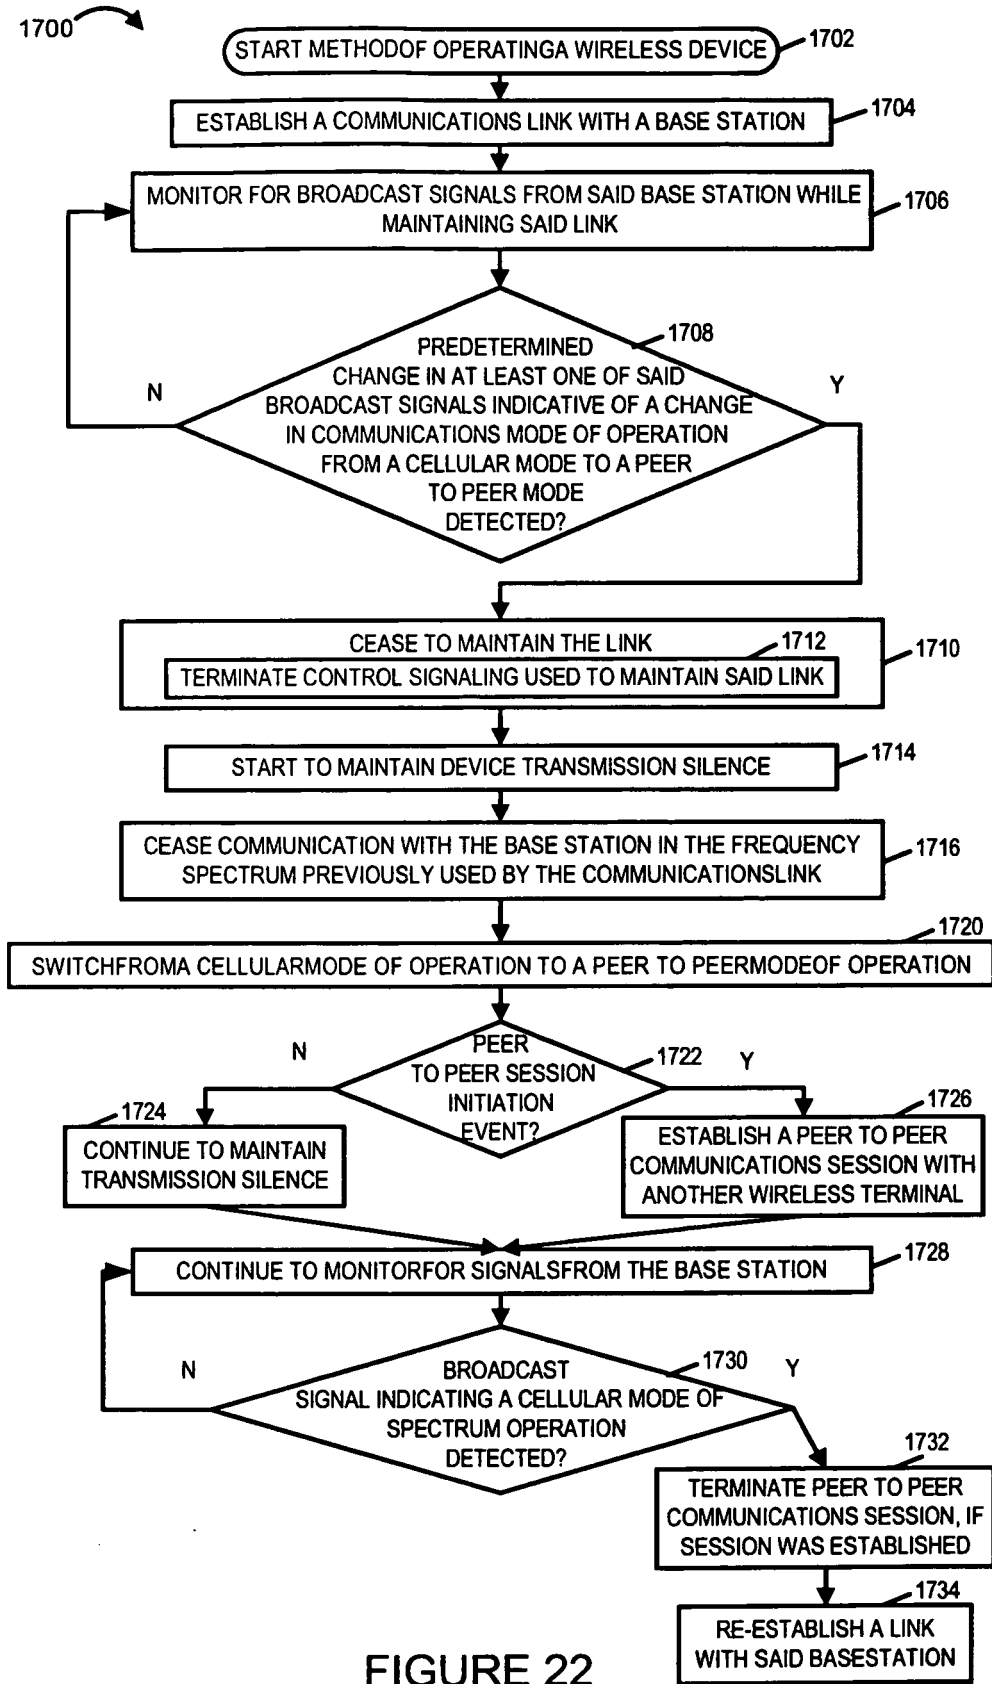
1700

START METHODOF OPERATINGA WIRELESS DEVICE 1702

ESTABLISH A COMMUNICATIONS LINK WITH A BASE STATION 1704

MONITOR FOR BROADCAST SIGNALS FROM SAID BASE STATION WHILE MAINTAINING SAID LINK 1706

PREDETERMINED CHANGE IN AT LEAST ONE OF SAID BROADCAST SIGNALS INDICATIVE OF A CHANGE IN COMMUNICATIONS MODE OF OPERATION FROM A CELLULAR MODE TO A PEER TO PEER MODE DETECTED? 1708

N

Y

CEASE TO MAINTAIN THE LINK 1710

TERMINATE CONTROL SIGNALING USED TO MAINTAIN SAID LINK 1712

START TO MAINTAIN DEVICE TRANSMISSION SILENCE 1714

CEASE COMMUNICATION WITH THE BASE STATION IN THE FREQUENCY SPECTRUM PREVIOUSLY USED BY THE COMMUNICATIONSLINK 1716

SWITCHFROMA CELLULARMODE OF OPERATION TO A PEER TO PEERMODEOF OPERATION 1720

PEER TO PEER SESSION INITIATION EVENT? 1722

N

Y

1724 CONTINUE TO MAINTAIN TRANSMISSION SILENCE

1726 ESTABLISH A PEER TO PEER COMMUNICATIONS SESSION WITH ANOTHER WIRELESS TERMINAL

CONTINUE TO MONITORFOR SIGNALSFROM THE BASE STATION 1728

BROADCAST SIGNAL INDICATING A CELLULAR MODE OF SPECTRUM OPERATION DETECTED? 1730

N

Y

1732 TERMINATE PEER TO PEER COMMUNICATIONS SESSION, IF SESSION WAS ESTABLISHED

1734 RE-ESTABLISH A LINK WITH SAID BASESTATION

FIGURE 22